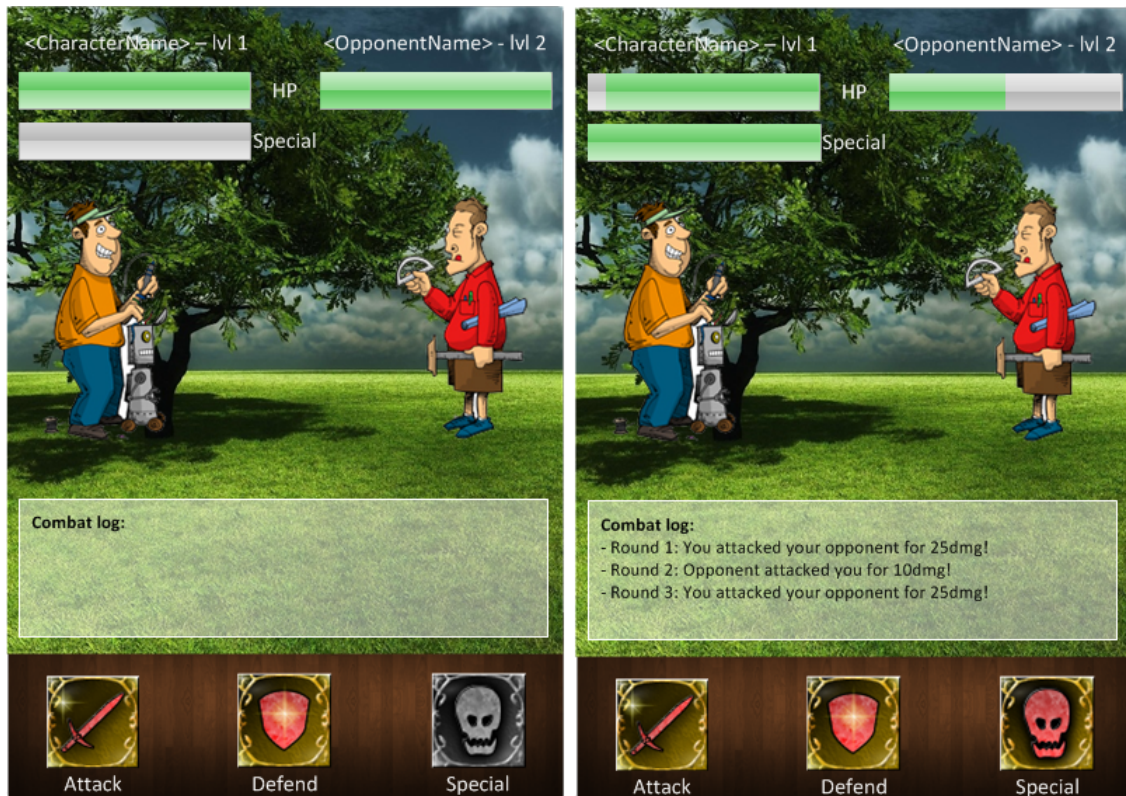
<CharacterName> – lvl 1

<OpponentName> - lvl 2

HP

Special

Combat log:

Attack

Defend

Special

<CharacterName> – lvl 1

<OpponentName> - lvl 2

HP

Special

Combat log:
- Round 1: You attacked your opponent for 25dmg!
- Round 2: Opponent attacked you for 10dmg!
- Round 3: You attacked your opponent for 25dmg!

Attack

Defend

Special